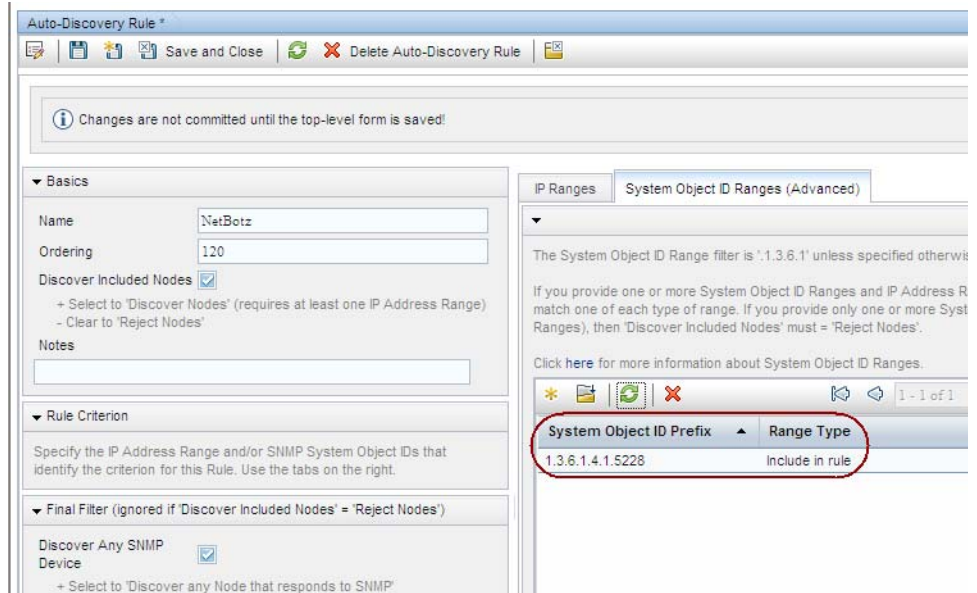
Auto-Discovery Rule *

Save and Close | Delete Auto-Discovery Rule

Changes are not committed until the top-level form is saved!

Basics

Name NetBotz

Ordering 120

Discover Included Nodes

+ Select to 'Discover Nodes' (requires at least one IP Address Range)
- Clear to 'Reject Nodes'

Notes

Rule Criterion

Specify the IP Address Range and/or SNMP System Object IDs that identify the criterion for this Rule. Use the tabs on the right.

Final Filter (ignored if 'Discover Included Nodes' = 'Reject Nodes')

Discover Any SNMP Device

+ Select to 'Discover any Node that responds to SNMP'

IP Ranges | System Object ID Ranges (Advanced)

The System Object ID Range filter is '.1.3.6.1' unless specified otherwis

If you provide one or more System Object ID Ranges and IP Address R match one of each type of range. If you provide only one or more Syst Ranges), then 'Discover Included Nodes' must = 'Reject Nodes'.

Click here for more information about System Object ID Ranges.

1 - 1 of 1

| System Object ID Prefix | Range Type |
|---|---|
| 1.3.6.1.4.1.5228 | Include in rule |